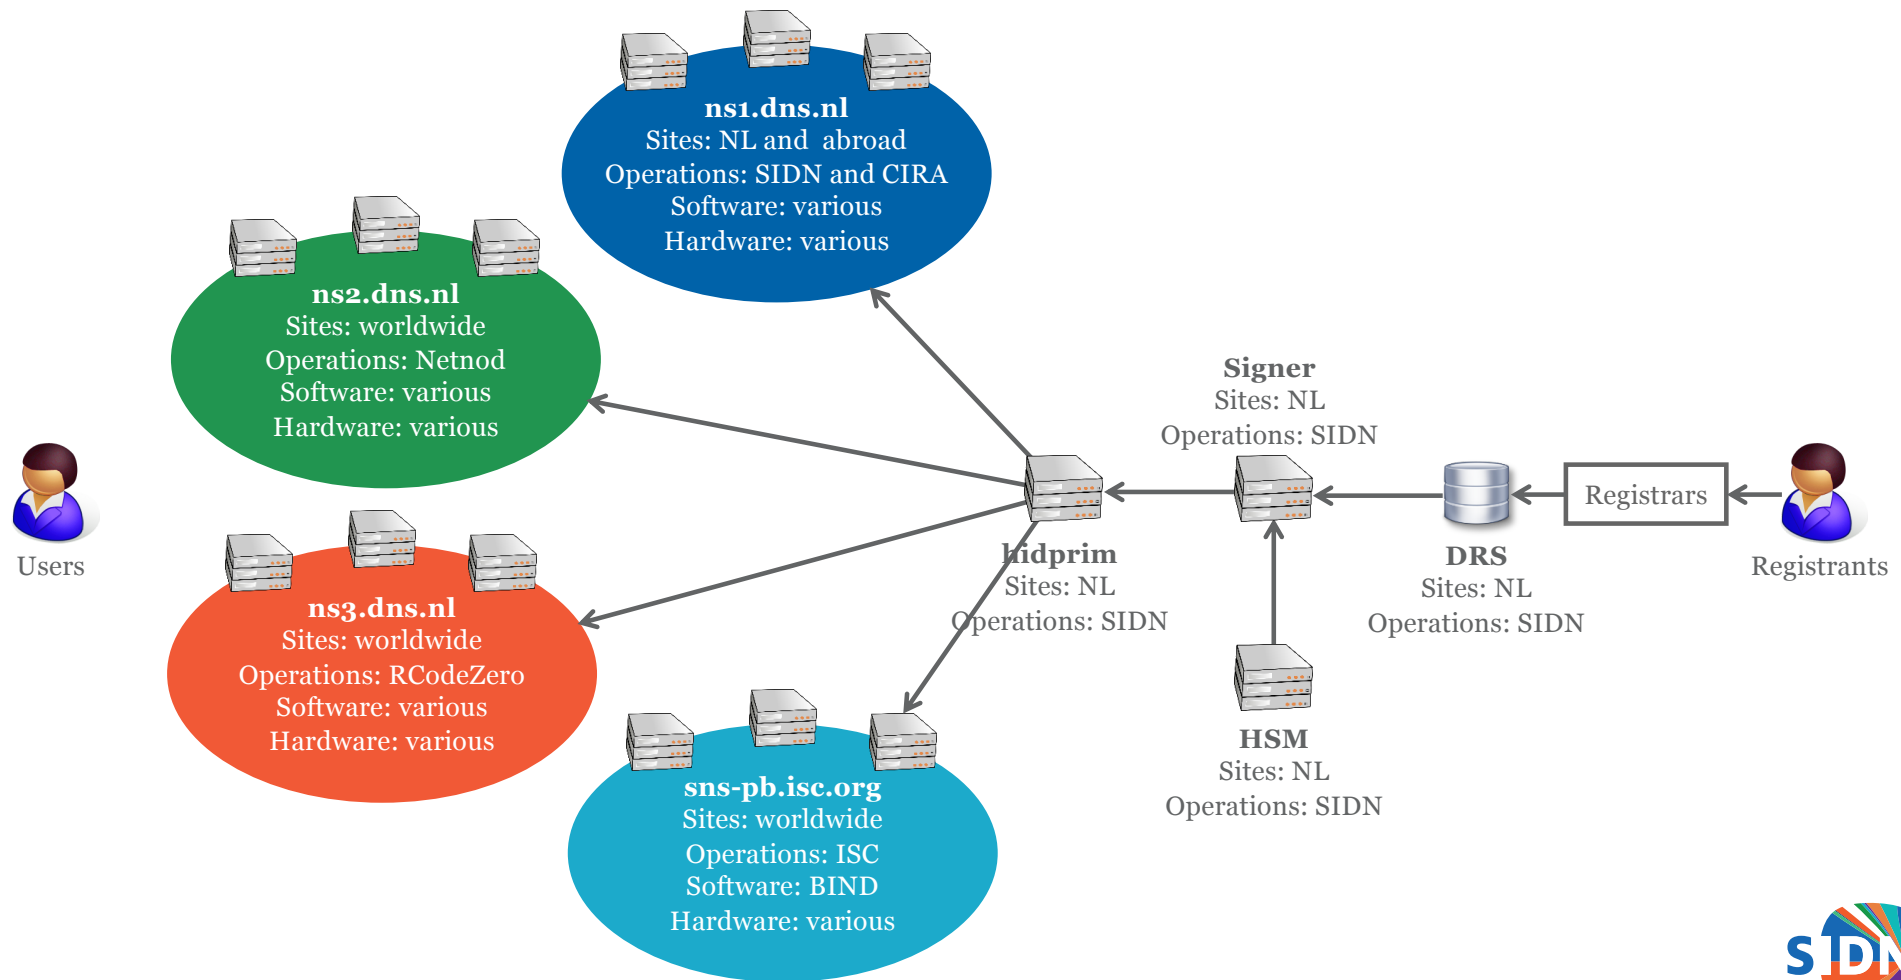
ns1.dns.nl
Sites: NL and abroad
Operations: SIDN and CIRA
Software: various
Hardware: various

ns2.dns.nl
Sites: worldwide
Operations: Netnod
Software: various
Hardware: various

Users

ns3.dns.nl
Sites: worldwide
Operations: RCodeZero
Software: various
Hardware: various

sns-pb.isc.org
Sites: worldwide
Operations: ISC
Software: BIND
Hardware: various

Signer
Sites: NL
Operations: SIDN

hidprim
Sites: NL
Operations: SIDN

Registrars

DRS
Sites: NL
Operations: SIDN

Registrants

HSM
Sites: NL
Operations: SIDN

SIDN